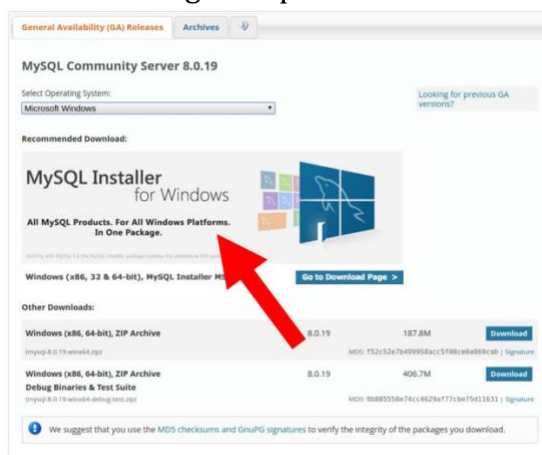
General Availability (GA) Releases | Archives

MySQL Community Server 8.0.19

Select Operating System:

Microsoft Windows

Looking for previous GA versions?

Recommended Download:

MySQL Installer for Windows

All MySQL Products. For All Windows Platforms. In One Package.

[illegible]

Windows (x86, 32 & 64-bit), MySQL Installer MS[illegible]

Go to Download Page >

Other Downloads:

| | | | |
|---|---|---|---|
| Windows (x86, 64-bit), ZIP Archive (mysql-8.0.19-winx64.zip) | 8.0.19 | 187.8M | Download |
| | MD5: f52c52e7b499958acc5f98ce8a869cab \| Signature | | |
| Windows (x86, 64-bit), ZIP Archive Debug Binaries & Test Suite (mysql-8.0.19-winx64-debug-test.zip) | 8.0.19 | 406.7M | Download |
| | MD5: 9b885558e74cc4629af77cbe75d11631 \| Signature | | |

We suggest that you use the MD5 checksums and GnuPG signatures to verify the integrity of the packages you download.